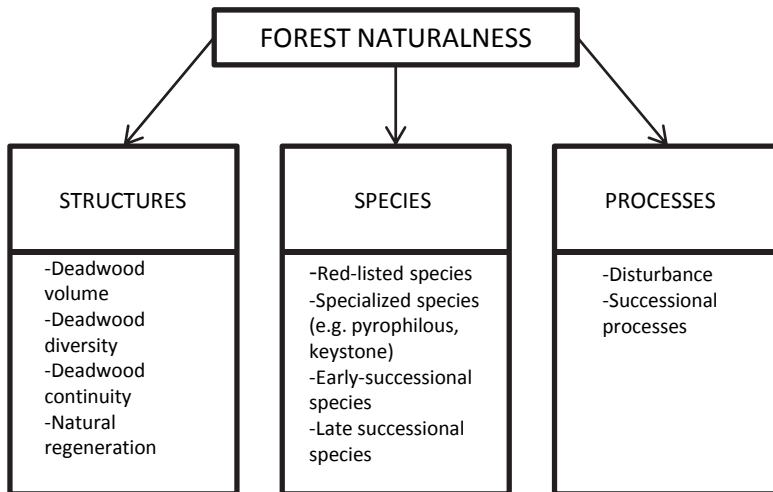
FOREST NATURALNESS

STRUCTURES

-Deadwood volume
-Deadwood diversity
-Deadwood continuity
-Natural regeneration

SPECIES

-Red-listed species
-Specialized species (e.g. pyrophilous, keystone)
-Early-successional species
-Late successional species

PROCESSES

-Disturbance
-Successional processes